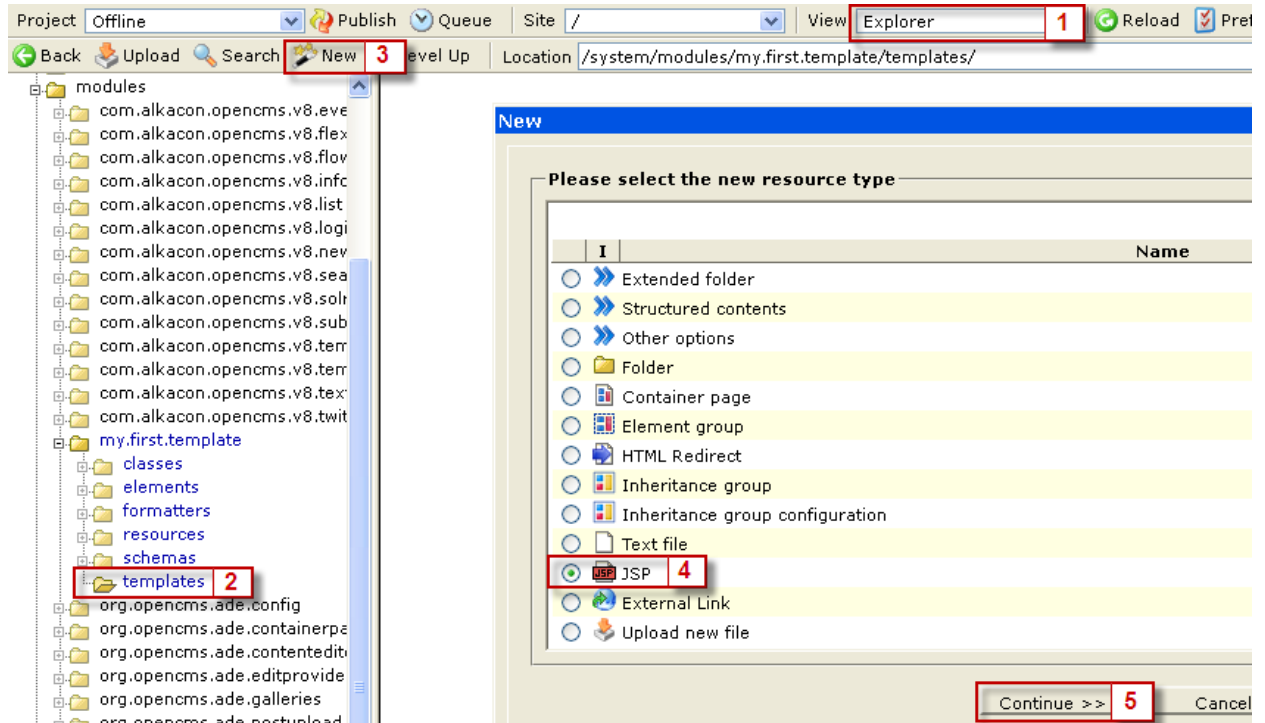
Project Offline Publish Queue Site / View Explorer 1 Reload Pref

Back Upload Search New 3 evel Up Location /system/modules/my.first.template/templates/

modules
com.alkacon.opencms.v8.eve
com.alkacon.opencms.v8.flex
com.alkacon.opencms.v8.flov
com.alkacon.opencms.v8.infc
com.alkacon.opencms.v8.list
com.alkacon.opencms.v8.logi
com.alkacon.opencms.v8.nev
com.alkacon.opencms.v8.sea
com.alkacon.opencms.v8.solr
com.alkacon.opencms.v8.sub
com.alkacon.opencms.v8.tem
com.alkacon.opencms.v8.tem
com.alkacon.opencms.v8.tex
com.alkacon.opencms.v8.twit
my.first.template
classes
elements
formatters
resources
schemas
templates 2
org.opencms.ade.config
org.opencms.ade.containerpa
org.opencms.ade.contentedit
org.opencms.ade.editprovide
org.opencms.ade.galleries
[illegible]

New

Please select the new resource type

| | I | Name |
|---|---|---|
| ○ | | Extended folder |
| ○ | | Structured contents |
| ○ | | Other options |
| ○ | | Folder |
| ○ | | Container page |
| ○ | | Element group |
| ○ | | HTML Redirect |
| ○ | | Inheritance group |
| ○ | | Inheritance group configuration |
| ○ | | Text file |
| ⊙ | JSP | JSP 4 |
| ○ | | External Link |
| ○ | | Upload new file |

Continue >> 5 Cancel